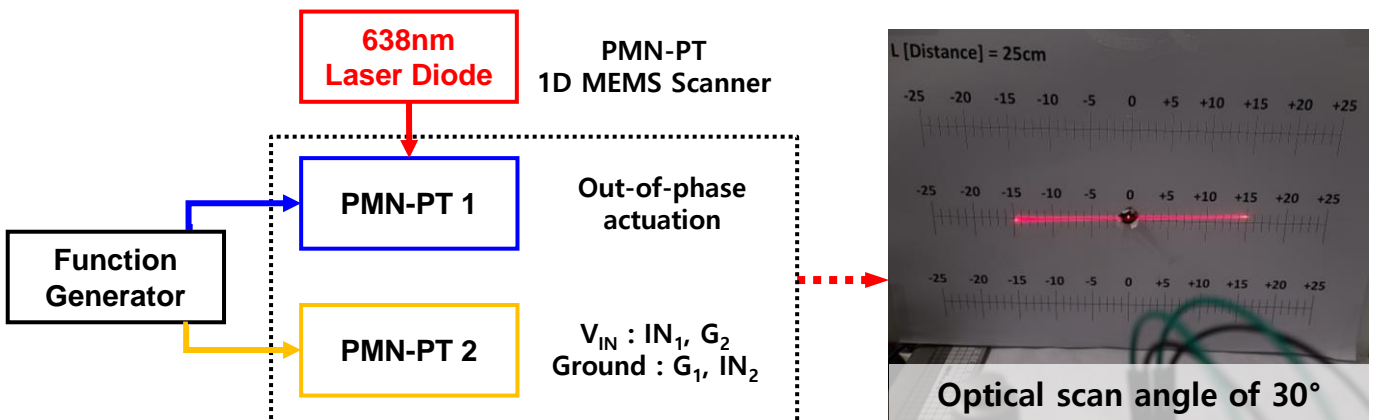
638nm
Laser Diode

PMN-PT
1D MEMS Scanner

PMN-PT 1

Out-of-phase actuation

Function Generator

PMN-PT 2

$V_{IN}$ : $IN_1$, $G_2$
Ground : $G_1$, $IN_2$

L [Distance] = 25cm

-25 -20 -15 -10 -5 0 +5 +10 +15 +20 +25

-25 -20 -15 -10 -5 0 +5 +10 +15 +20 +25

-25 -20 -15 -10 -5 0 +5 +10 +15 +20 +25

Optical scan angle of 30°